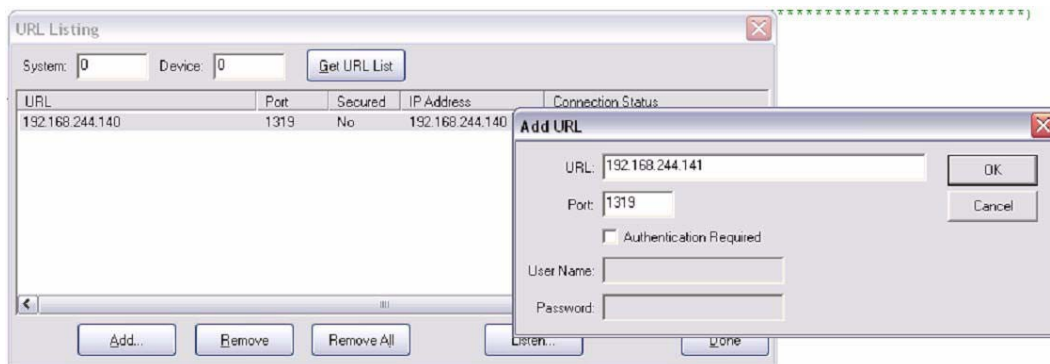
URL Listing

System: 0 Device: 0 Get URL List

| URL | Port | Secured | IP Address | Connection Status |
|---|---|---|---|---|
| 192.168.244.140 | 1319 | No | 192.168.244.140 | |

Add... Remove Remove All Listen... Done

Add URL

URL: 192.168.244.141

Port: 1319

Authentication Required

User Name:

Password:

OK

Cancel